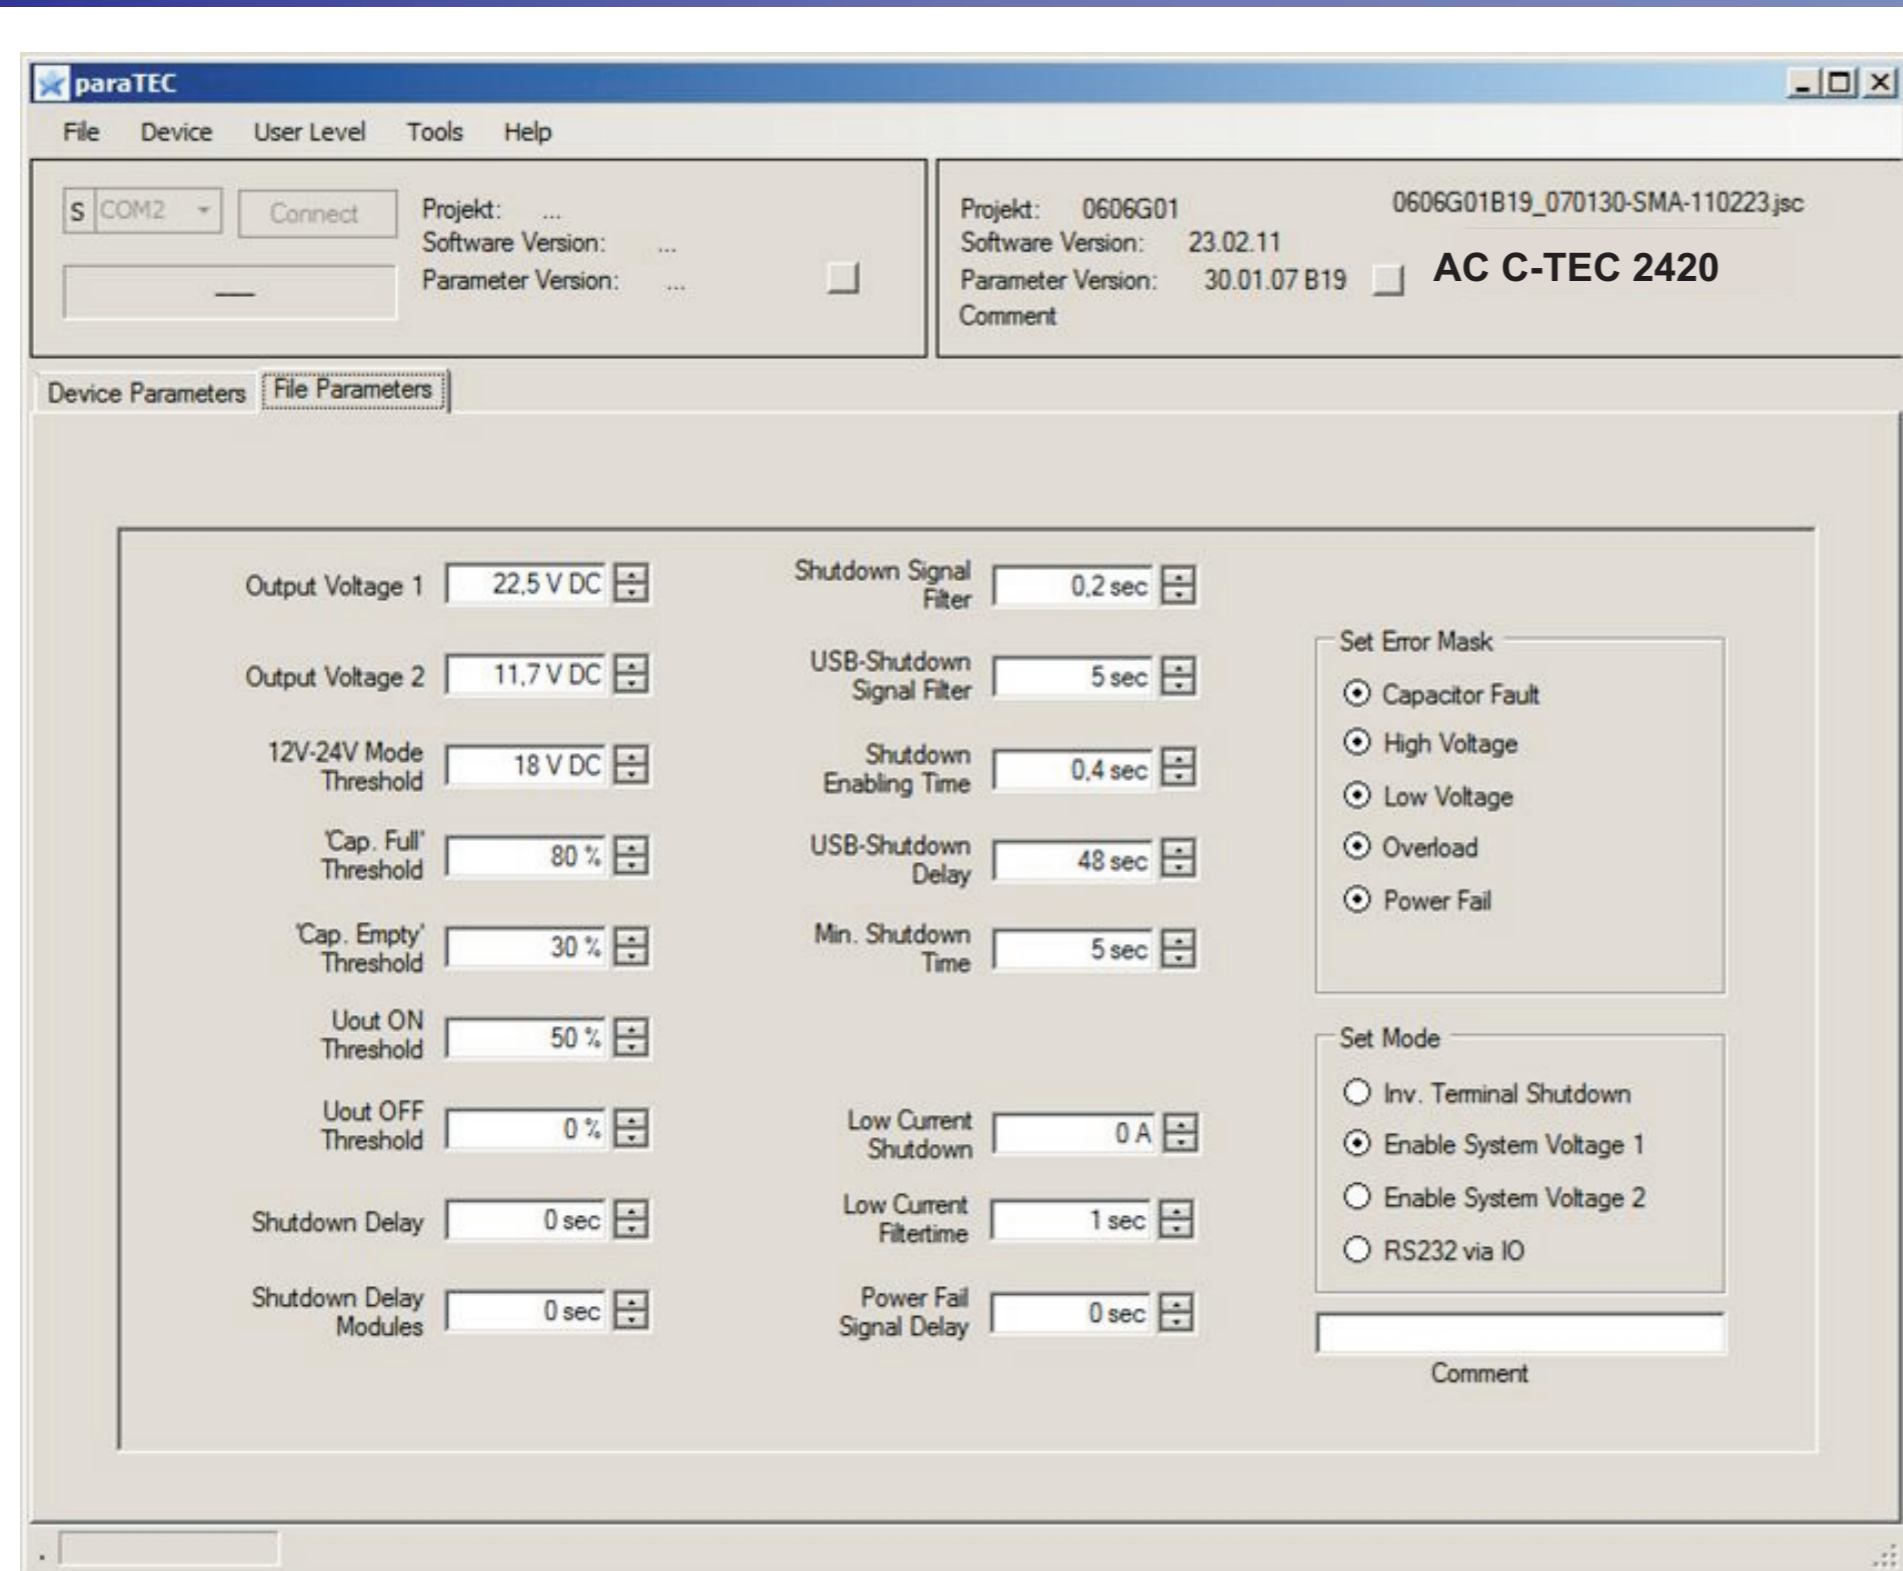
paraTEC

File Device User Level Tools Help

S COM2 Connect

Projekt: ...
Software Version: ...
Parameter Version: ...

Projekt: 0606G01
Software Version: 23.02.11
Parameter Version: 30.01.07 B19
Comment

0606G01B19_070130-SMA-110223.jsc

AC C-TEC 2420

Device Parameters File Parameters

Output Voltage 1 22,5 V DC

Output Voltage 2 11,7 V DC

12V-24V Mode Threshold 18 V DC

'Cap. Full' Threshold 80 %

'Cap. Empty' Threshold 30 %

Uout ON Threshold 50 %

Uout OFF Threshold 0 %

Shutdown Delay 0 sec

Shutdown Delay Modules 0 sec

Shutdown Signal Filter 0,2 sec

USB-Shutdown Signal Filter 5 sec

Shutdown Enabling Time 0,4 sec

USB-Shutdown Delay 48 sec

Min. Shutdown Time 5 sec

Low Current Shutdown 0 A

Low Current Filtertime 1 sec

Power Fail Signal Delay 0 sec

Set Error Mask
Capacitor Fault
High Voltage
Low Voltage
Overload
Power Fail

Set Mode
Inv. Terminal Shutdown
Enable System Voltage 1
Enable System Voltage 2
RS232 via IO

Comment